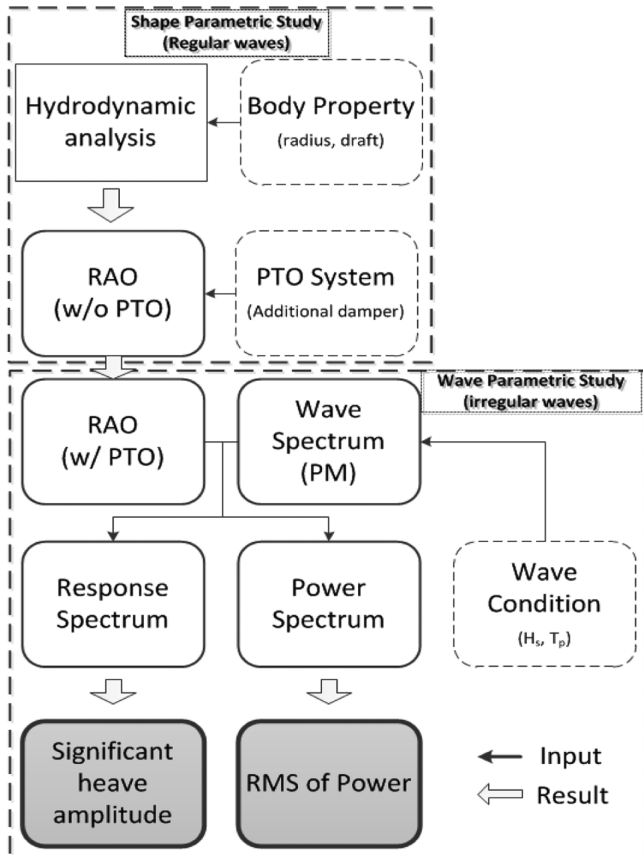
Shape Parametric Study (Regular waves)

Hydrodynamic analysis

Body Property (radius, draft)

RAO (w/o PTO)

PTO System (Additional damper)

Wave Parametric Study (irregular waves)

RAO (w/ PTO)

Wave Spectrum (PM)

Response Spectrum

Power Spectrum

Wave Condition ($H_s$, $T_p$)

Significant heave amplitude

RMS of Power

Input

Result